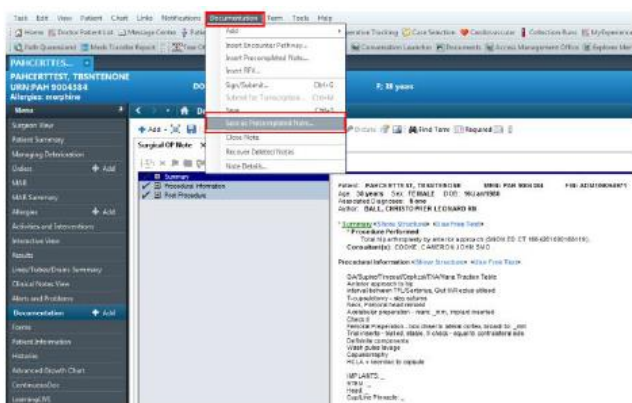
Task Edit View Patient Chart Links Notifications Documentation Term Tools Help

Home Doctor Patient List Message Centre Add Insert Encounter Pathway... Insert Precompleted Note... Insert FFX... Sign/Submit... Ctrl+S Submit for Transcription... Ctrl+M Save Ctrl+S Save as Precompleted Note... Close Note Recover Deleted Notes Note Details...

Collection Runs MyExperience Conversation Launcher Documents Access Management Office Explorer Me

PAHCERTTEST, TBSNTENONE
URN:PAH 9004384
Allergies: morphine
DOB
F: 38 years

Menu
Surgeon View
Patient Summary
Managing Deterioration
Orders Add
MAR
MAR Summary
Allergies Add
Activities and Interventions
Interactive View
Results
Lines/Tubes/Drains Summary
Clinical Notes View
Alerts and Problems
Documentation Add
Forms
Patient Information
Histories
Advanced Growth Chart
Continuous Doc
Learning/LVS

Add
Surgical OP Note
Summary
Procedural Information
Post Procedure

Update Find Term Required

Patient: PAHCERTTEST, TBSNTENONE URN: PAH 9004384
Age: 38 years Sex: FEMALE DOB:
Associated Diagnoses: None
Author: BALL, CHRISTOPHER LEONARD RB

Summary <Show Structure> <Use Free Text>
Procedure Performed
Total hip arthroplasty by anterior approach
Consultant(s): COOKE, CAMERON JOHN SMO

Procedural Information <Show Structure> <Use Free Text>

GA/Supine/Tirewal/Cephzol/TXA/Hana Traction Table
Anterior approach to hip
Interval between TFL/Sartorius, Glut M/Rectus utilised
T-capsulotomy - also sutures
Neck, Femoral head removed
Acetabular preparation - ream _mm, implant inserted
Check #
Femoral Preparation - box chisel to rasp
Trial reams - tested, stable, # check - square contralateral side
Definitive components
Wash pulse lavage
Capsulorrhaphy
HCLA + vicryl to capsule

IMPLANTS:
Stem _
Head _
Cup/Liner _